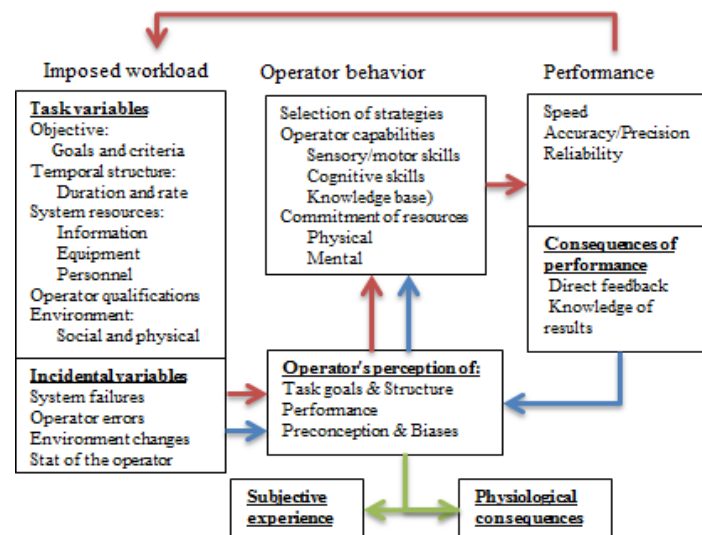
Imposed workload

Task variables
Objective:
Goals and criteria
Temporal structure:
Duration and rate
System resources:
Information
Equipment
Personnel
Operator qualifications
Environment:
Social and physical

Incidental variables
System failures
Operator errors
Environment changes
Stat of the operator

Operator behavior

Selection of strategies
Operator capabilities
Sensory/motor skills
Cognitive skills
Knowledge base)
Commitment of resources
Physical
Mental

Operator's perception of:
Task goals & Structure
Performance
Preconception & Biases

Performance

Speed
Accuracy/Precision
Reliability

Consequences of performance
Direct feedback
Knowledge of results

Subjective experience

Physiological consequences